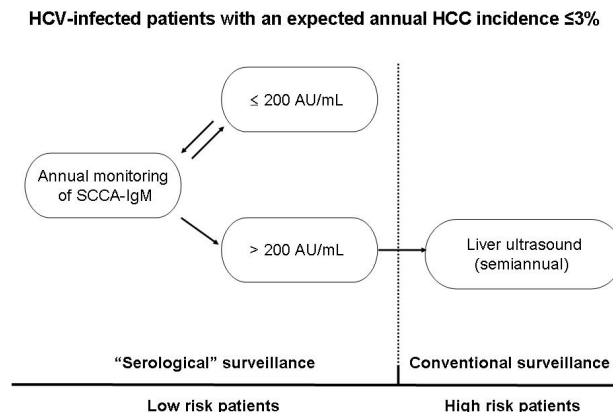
HCV-infected patients with an expected annual HCC incidence ≤3%

≤ 200 AU/mL

Annual monitoring of SCCA-IgM

> 200 AU/mL

Liver ultrasound (semiannual)

“Serological” surveillance

Conventional surveillance

Low risk patients

High risk patients